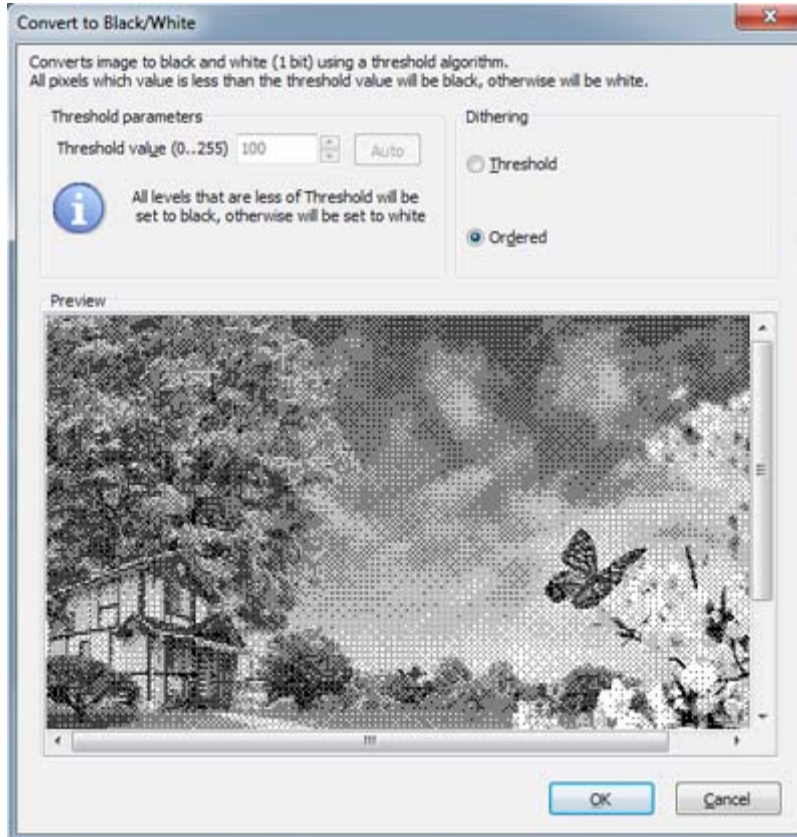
Convert to Black/White

Converts image to black and white (1 bit) using a threshold algorithm.
All pixels which value is less than the threshold value will be black, otherwise will be white.

Threshold parameters

Threshold value (0..255) 100 Auto

All levels that are less of Threshold will be set to black, otherwise will be set to white

Dithering

Threshold

Ordered

Preview

OK Cancel